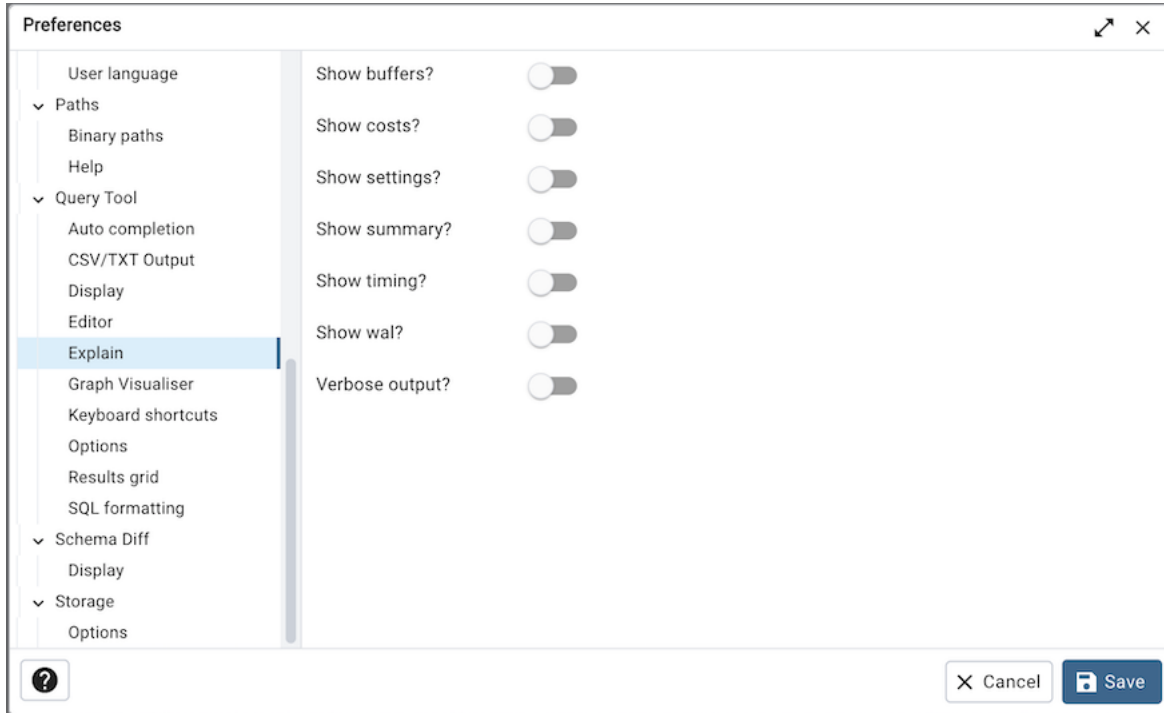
Preferences

User language
Paths
Binary paths
Help
Query Tool
Auto completion
CSV/TXT Output
Display
Editor
Explain
Graph Visualiser
Keyboard shortcuts
Options
Results grid
SQL formatting
Schema Diff
Display
Storage
Options

Show buffers?
Show costs?
Show settings?
Show summary?
Show timing?
Show wal?
Verbose output?

?
Cancel
Save